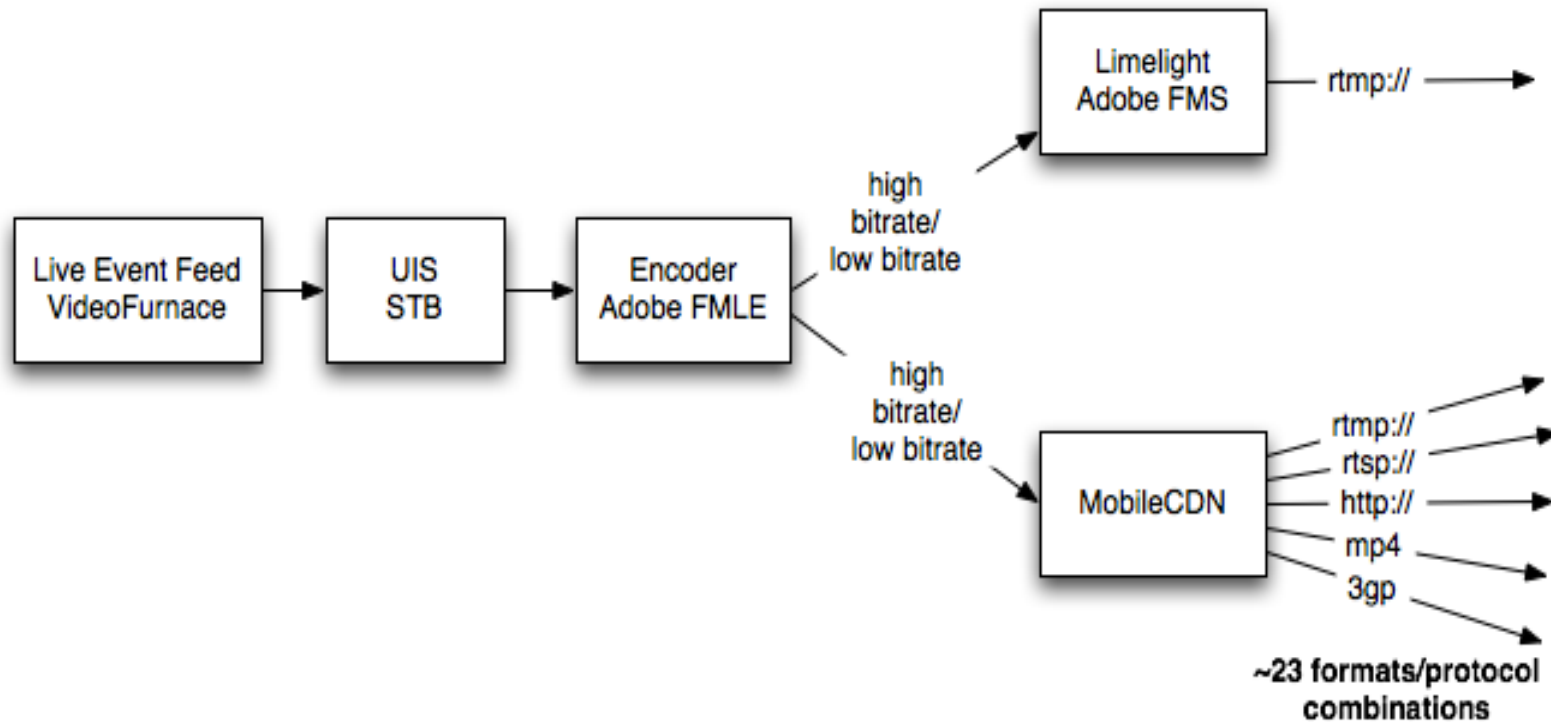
Live Event Feed
VideoFurnace

UIS
STB

Encoder
Adobe FMLE

high
bitrate/
low bitrate

Limelight
Adobe FMS

rtmp://

high
bitrate/
low bitrate

MobileCDN

rtmp://
rtsp://
http://
mp4
3gp

~23 formats/protocol
combinations